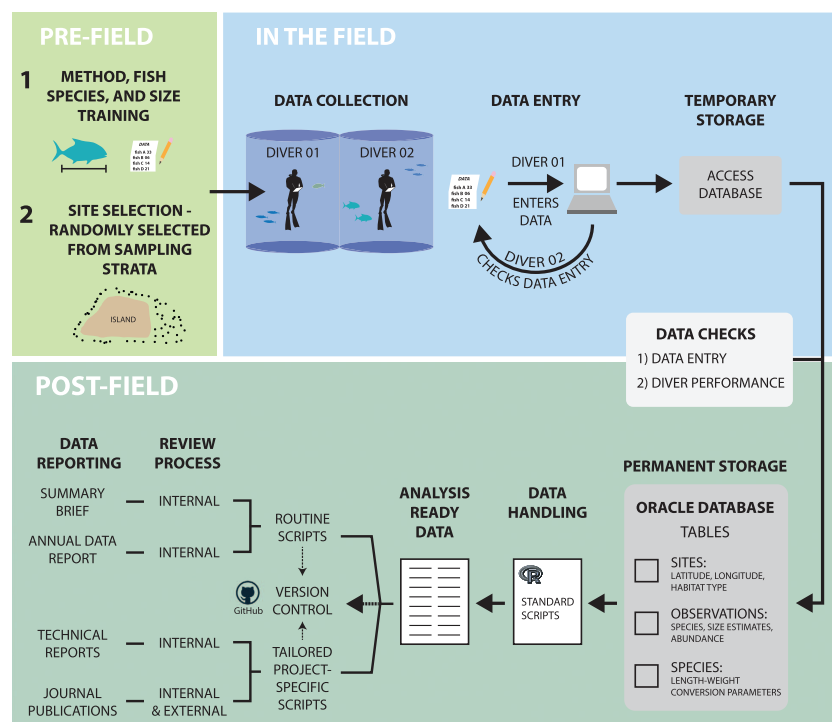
PRE-FIELD

1 METHOD, FISH SPECIES, AND SIZE TRAINING

DATA
fish A 33
fish B 06
fish C 14
fish D 21

2 SITE SELECTION - RANDOMLY SELECTED FROM SAMPLING STRATA

ISLAND

IN THE FIELD

DATA COLLECTION

DIVER 01

DIVER 02

DATA ENTRY

DATA
fish A 33
fish B 06
fish C 14
fish D 21

DIVER 01 ENTERS DATA

DIVER 02 CHECKS DATA ENTRY

TEMPORARY STORAGE

ACCESS DATABASE

DATA CHECKS
1) DATA ENTRY
2) DIVER PERFORMANCE

POST-FIELD

DATA REPORTING

REVIEW PROCESS

SUMMARY BRIEF — INTERNAL

ANNUAL DATA REPORT — INTERNAL

TECHNICAL REPORTS — INTERNAL

JOURNAL PUBLICATIONS — INTERNAL & EXTERNAL

ROUTINE SCRIPTS

VERSION CONTROL

GitHub

TAILORED PROJECT-SPECIFIC SCRIPTS

ANALYSIS READY DATA

DATA HANDLING

R

STANDARD SCRIPTS

PERMANENT STORAGE

ORACLE DATABASE
TABLES

SITES:
LATITUDE, LONGITUDE, HABITAT TYPE

OBSERVATIONS:
SPECIES, SIZE ESTIMATES, ABUNDANCE

SPECIES:
LENGTH-WEIGHT CONVERSION PARAMETERS